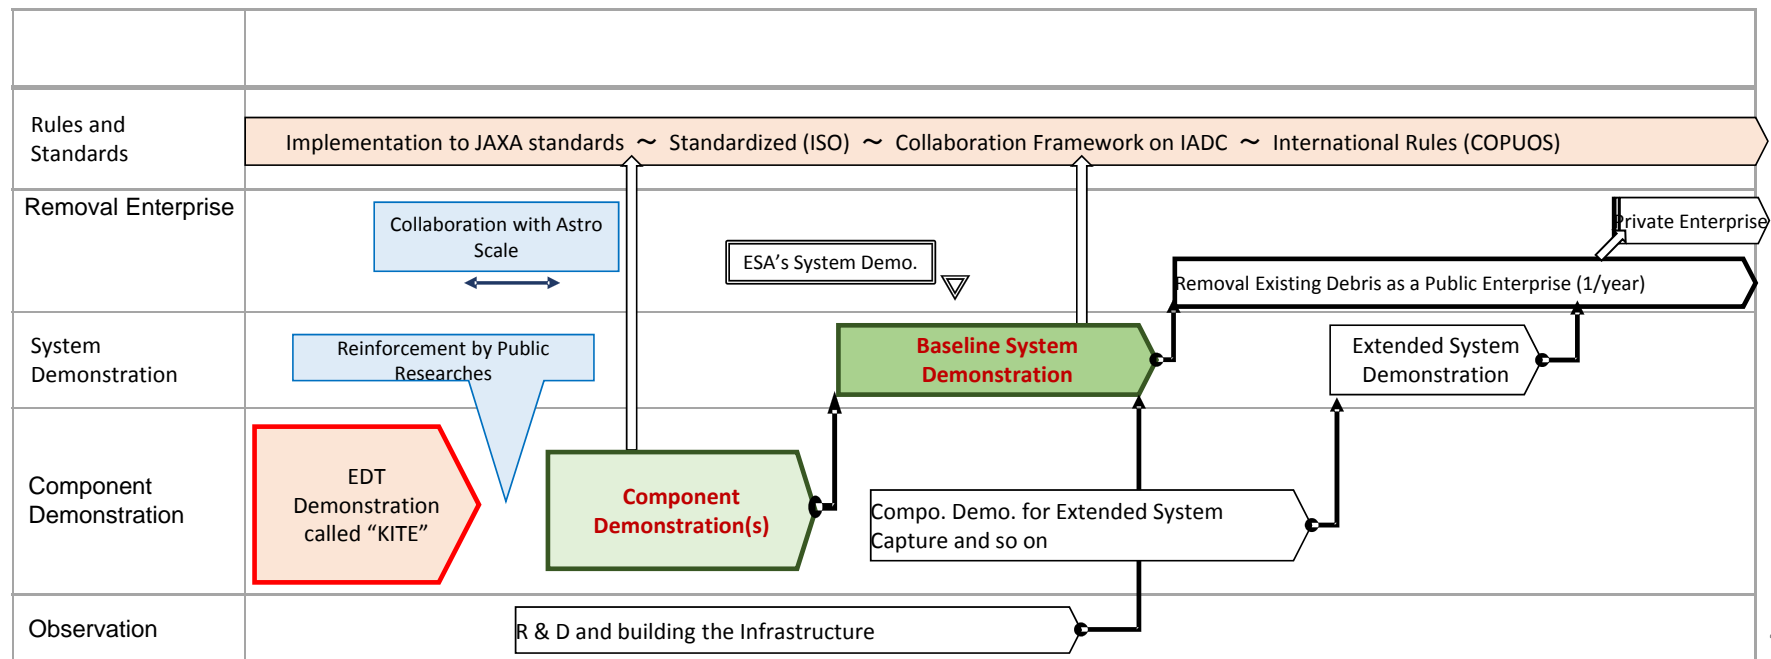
Rules and Standards

Implementation to JAXA standards 〜 Standardized (ISO) 〜 Collaboration Framework on IADC 〜 International Rules (COPUOS)

Removal Enterprise

Collaboration with Astro Scale

ESA's System Demo.

Private Enterprise

Removal Existing Debris as a Public Enterprise (1/year)

System Demonstration

Reinforcement by Public Researches

Baseline System Demonstration

Extended System Demonstration

Component Demonstration

EDT Demonstration called "KITE"

Component Demonstration(s)

Compo. Demo. for Extended System Capture and so on

Observation

R & D and building the Infrastructure